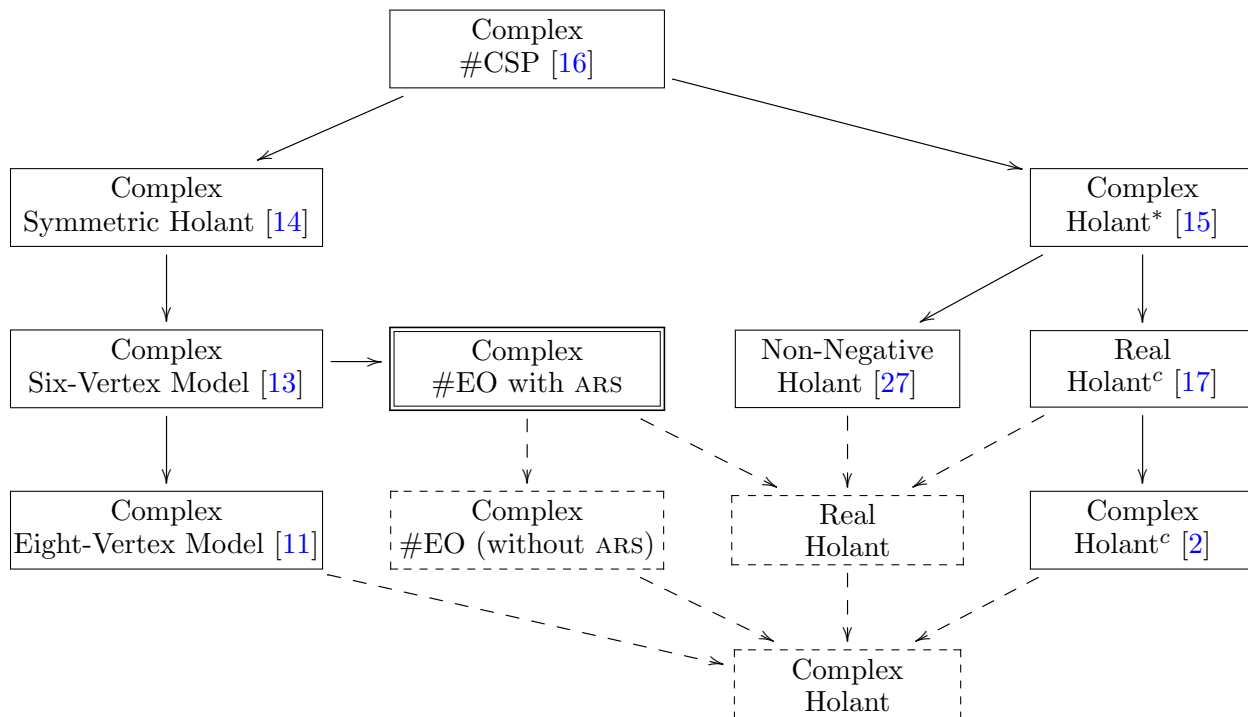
Complex
#CSP [16]

Complex
Symmetric Holant [14]

Complex
Holant$^*$ [15]

Complex
Six-Vertex Model [13]

Complex
#EO with ARS

Non-Negative
Holant [27]

Real
Holant$^c$ [17]

Complex
Eight-Vertex Model [11]

Complex
#EO (without ARS)

Real
Holant

Complex
Holant$^c$ [2]

Complex
Holant